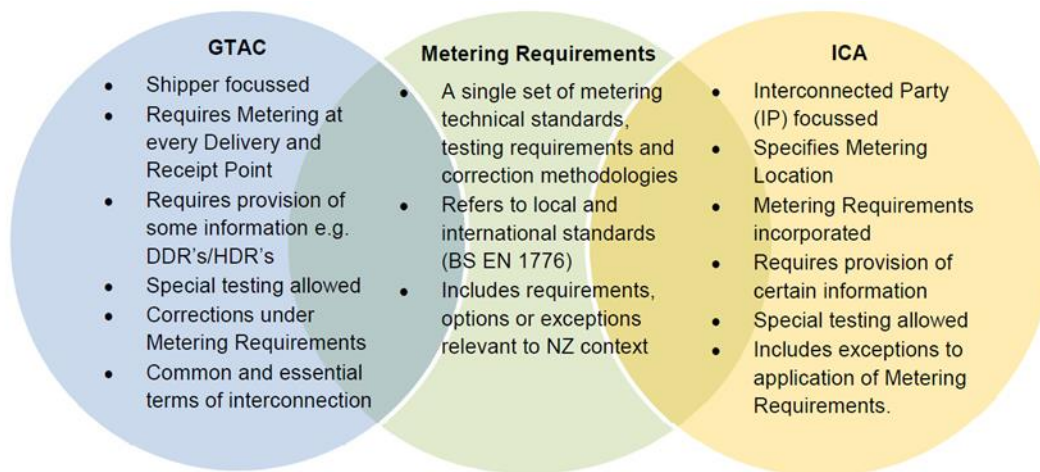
GTAC

- Shipper focussed
- Requires Metering at every Delivery and Receipt Point
- Requires provision of some information e.g. DDR's/HDR's
- Special testing allowed
- Corrections under Metering Requirements
- Common and essential terms of interconnection

Metering Requirements

- A single set of metering technical standards, testing requirements and correction methodologies
- Refers to local and international standards (BS EN 1776)
- Includes requirements, options or exceptions relevant to NZ context

ICA

- Interconnected Party (IP) focussed
- Specifies Metering Location
- Metering Requirements incorporated
- Requires provision of certain information
- Special testing allowed
- Includes exceptions to application of Metering Requirements.